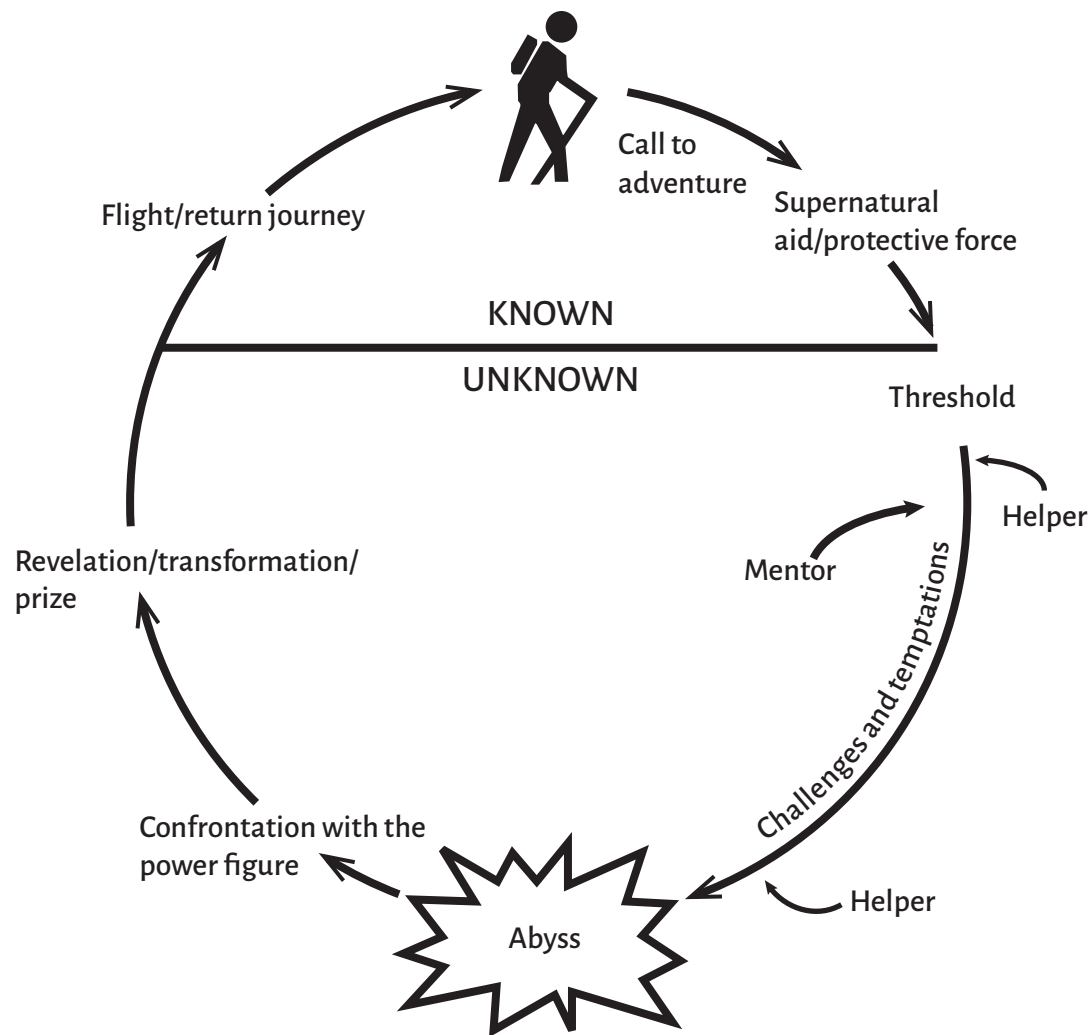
Call to adventure

Supernatural aid/protective force

KNOWN

UNKNOWN

Threshold

Helper

Mentor

Challenges and temptations

Helper

Abyss

Confrontation with the power figure

Revelation/transformation/ prize

Flight/return journey